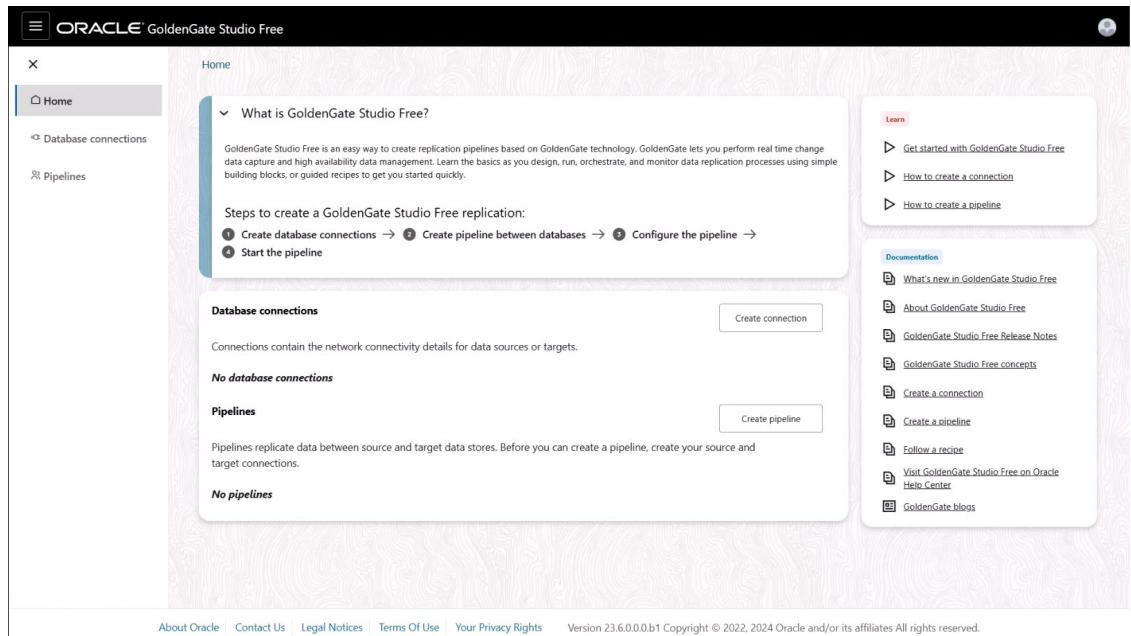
ORACLE GoldenGate Studio Free

Home

Database connections

Pipelines

Home

What is GoldenGate Studio Free?

GoldenGate Studio Free is an easy way to create replication pipelines based on GoldenGate technology. GoldenGate lets you perform real time change data capture and high availability data management. Learn the basics as you design, run, orchestrate, and monitor data replication processes using simple building blocks, or guided recipes to get you started quickly.

Steps to create a GoldenGate Studio Free replication:

1 Create database connections → 2 Create pipeline between databases → 3 Configure the pipeline → 4 Start the pipeline

Database connections

Create connection

Connections contain the network connectivity details for data sources or targets.

No database connections

Pipelines

Create pipeline

Pipelines replicate data between source and target data stores. Before you can create a pipeline, create your source and target connections.

No pipelines

Learn

Get started with GoldenGate Studio Free

How to create a connection

How to create a pipeline

Documentation

What's new in GoldenGate Studio Free

About GoldenGate Studio Free

GoldenGate Studio Free Release Notes

GoldenGate Studio Free concepts

Create a connection

Create a pipeline

Follow a recipe

Visit GoldenGate Studio Free on Oracle Help Center

GoldenGate blogs

About Oracle | Contact Us | Legal Notices | Terms Of Use | Your Privacy Rights Version 23.6.0.0.0.b1 Copyright © 2022, 2024 Oracle and/or its affiliates All rights reserved.